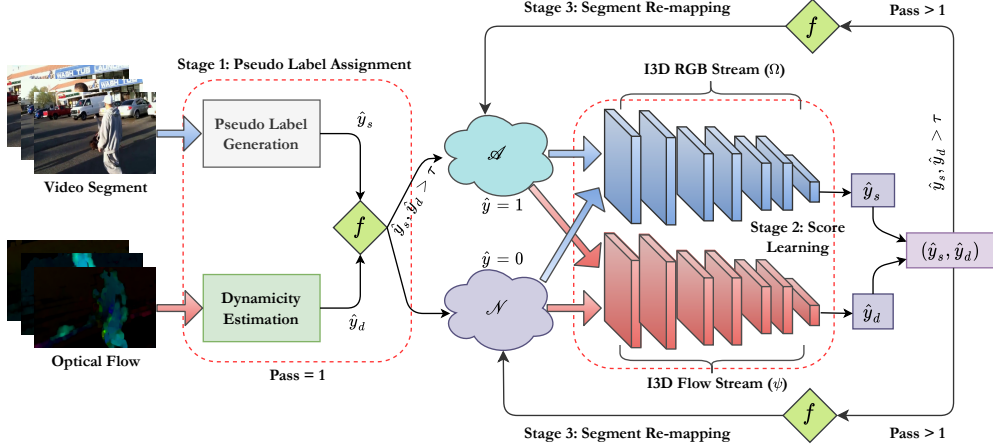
Stage 3: Segment Re-mapping

$f$

Pass > 1

Stage 1: Pseudo Label Assignment

I3D RGB Stream ($\Omega$)

Video Segment

Pseudo Label Generation

$\hat{y}_s$

$\mathscr{A}$

$\hat{y} = 1$

$\hat{y}_s, \hat{y}_d > \tau$

$f$

$\hat{y}_s, \hat{y}_d > \tau$

$\hat{y}_s$

Stage 2: Score Learning

$(\hat{y}_s, \hat{y}_d)$

$\hat{y} = 0$

$\mathscr{N}$

Dynamicity Estimation

$\hat{y}_d$

$\hat{y}_d$

Optical Flow

Pass = 1

I3D Flow Stream ($\psi$)

Stage 3: Segment Re-mapping

$f$

Pass > 1